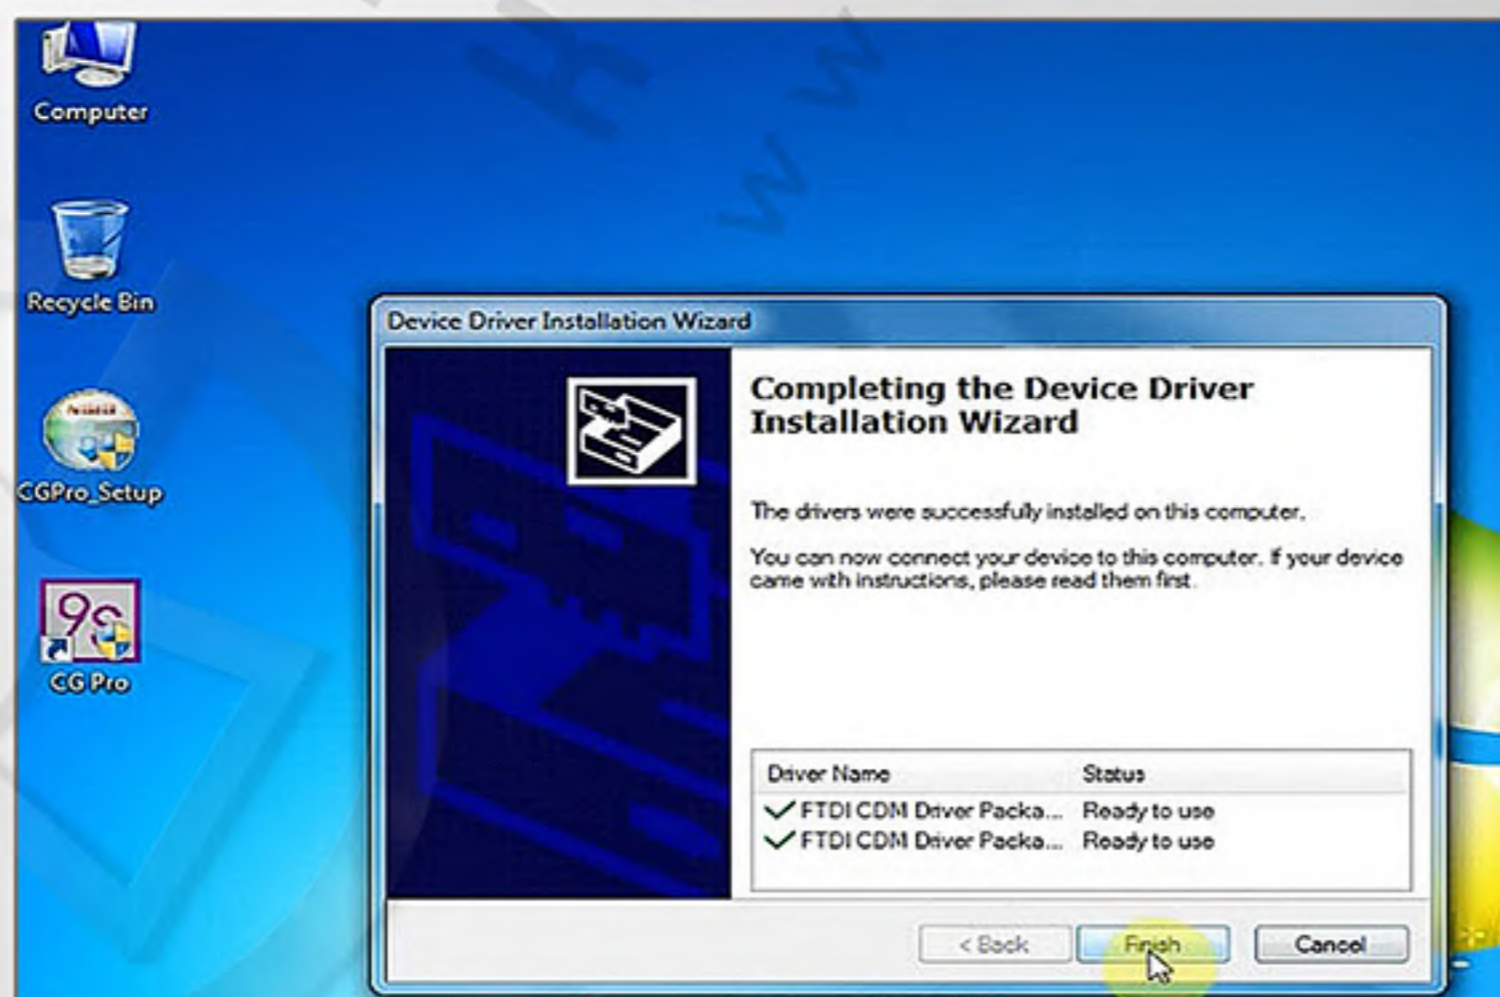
Computer

Recycle Bin

CGPro_Setup

CG Pro

Device Driver Installation Wizard

Completing the Device Driver Installation Wizard

The drivers were successfully installed on this computer.

You can now connect your device to this computer. If your device came with instructions, please read them first.

| Driver Name | Status |
|---|---|
| FTDI CDM Driver Packa... | Ready to use |
| FTDI CDM Driver Packa... | Ready to use |

< Back

Finish

Cancel